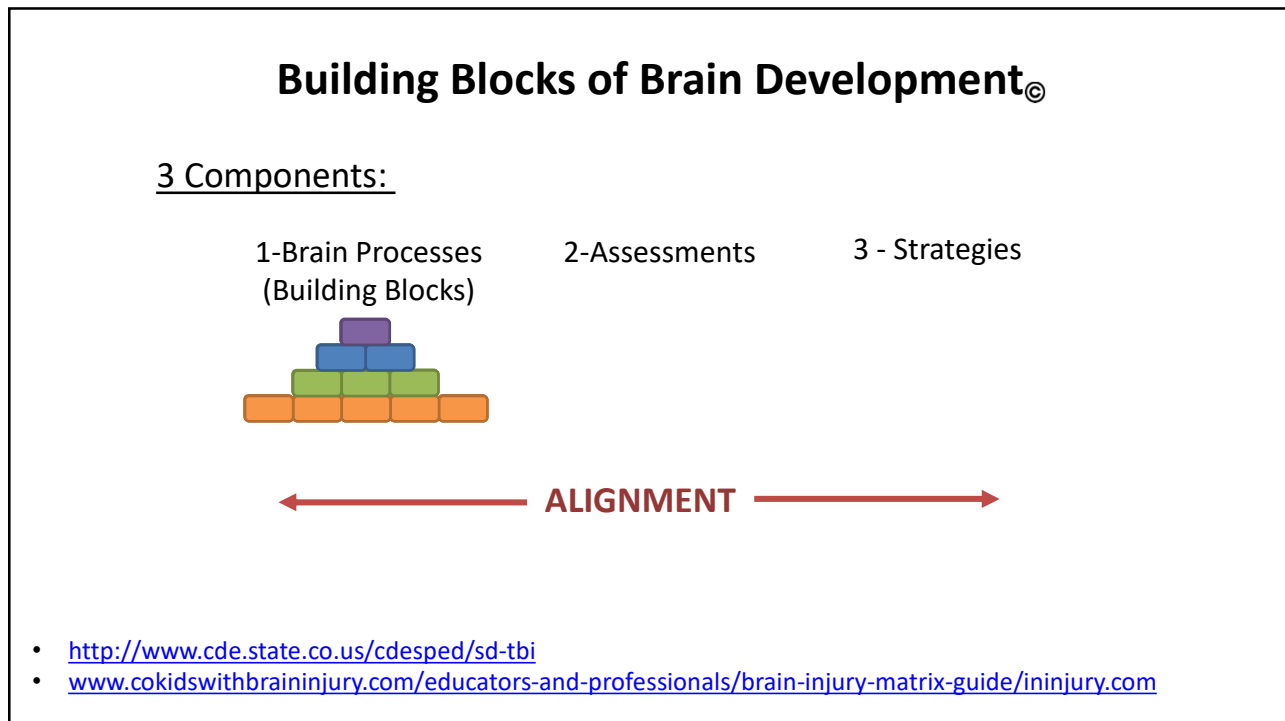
Building Blocks of Brain Development©

3 Components:

1-Brain Processes (Building Blocks)

2-Assessments

3 - Strategies

ALIGNMENT

- http://www.cde.state.co.us/cdesped/sd-tbi
- www.cokidswithbraininjury.com/educators-and-professionals/brain-injury-matrix-guide/ininjury.com